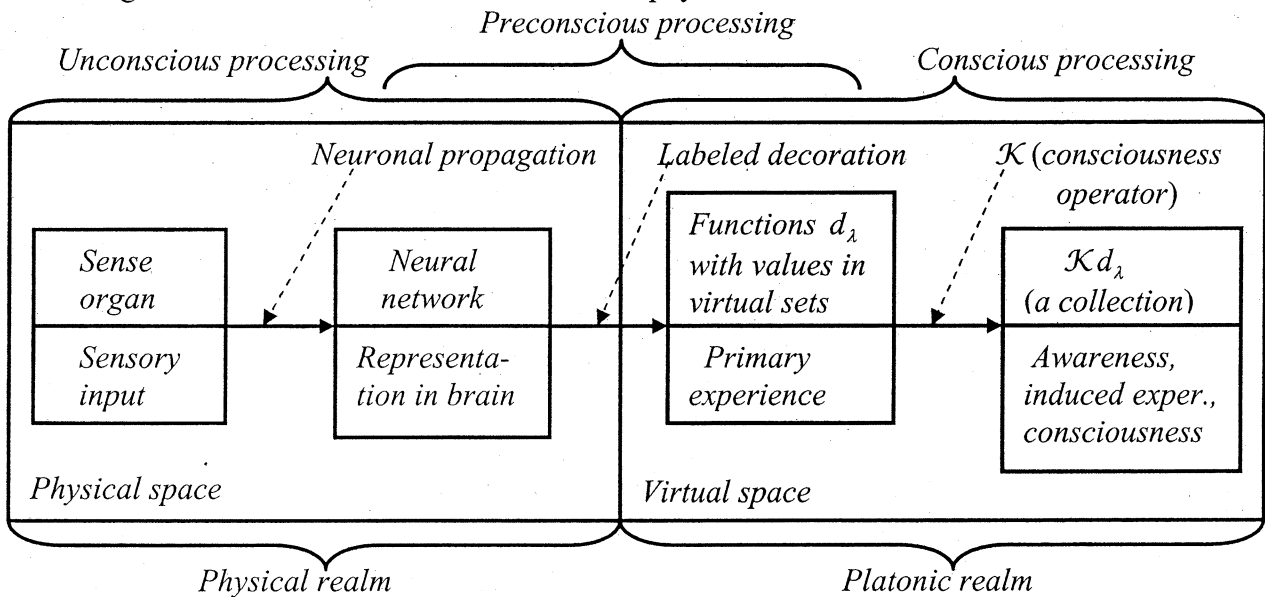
Preconscious processing

Unconscious processing

Conscious processing

Neuronal propagation

Labeled decoration

$\mathcal{K}$ (consciousness operator)

Sense organ

Sensory input

Neural network

Representation in brain

Functions $d_\lambda$ with values in virtual sets

Primary experience

$\mathcal{K} d_\lambda$ (a collection)

Awareness, induced exper., consciousness

Physical space

Virtual space

Physical realm

Platonic realm